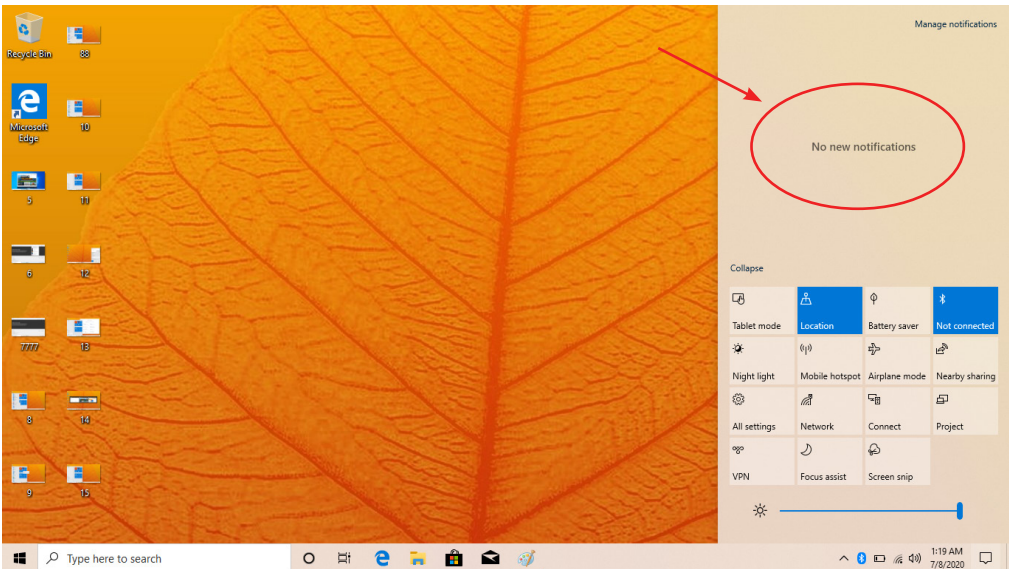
Recycle Bin
88
Microsoft Edge
10
5
11
6
12
7777
13
8
14
9
15

Manage notifications

No new notifications

Collapse

Tablet mode
Location
Battery saver
Not connected
Night light
Mobile hotspot
Airplane mode
Nearby sharing
All settings
Network
Connect
Project
VPN
Focus assist
Screen snip

Type here to search

1:19 AM
7/8/2020